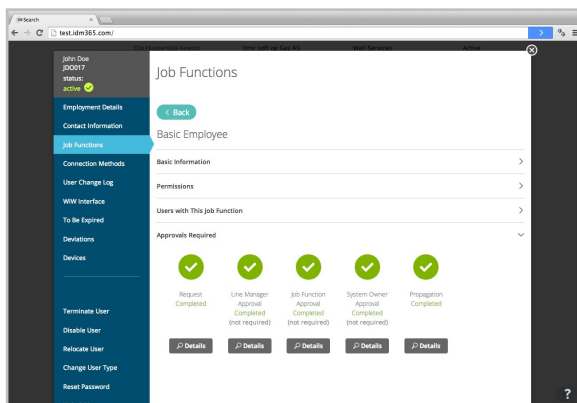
Search

test.idm365.com/

John Doe
JDO017
status:
active

Employment Details
Contact Information
Job Functions
Connection Methods
User Change Log
WIW Interface
To Be Expired
Deviations
Devices

Terminate User
Disable User
Relocate User
Change User Type
Reset Password

Job Functions

< Back

Basic Employee

Basic Information

Permissions

Users with This Job Function

Approvals Required

Request
Completed

Line Manager
Approval
Completed
(not required)

Job Function
Approval
Completed
(not required)

System Owner
Approval
Completed
(not required)

Propagation
Completed

Details
Details
Details
Details
Details

?